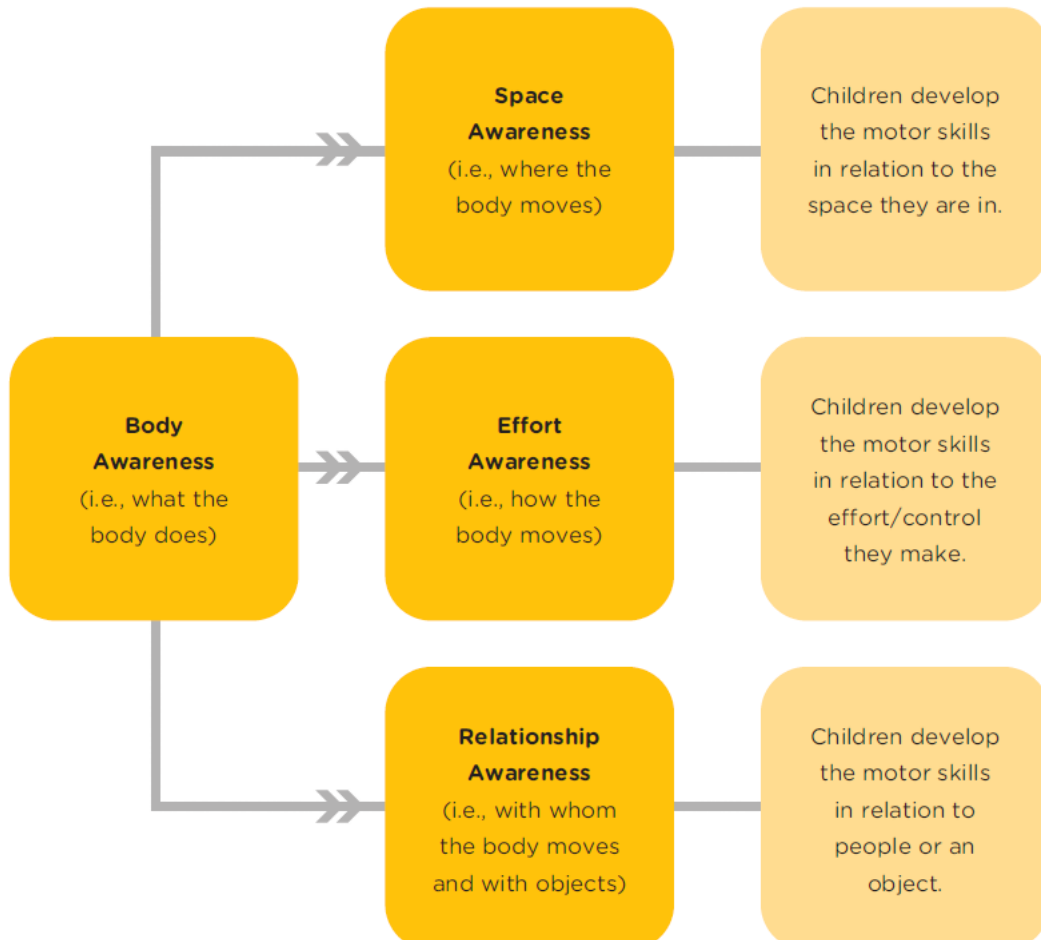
Body Awareness (i.e., what the body does)

Space Awareness (i.e., where the body moves)

Children develop the motor skills in relation to the space they are in.

Effort Awareness (i.e., how the body moves)

Children develop the motor skills in relation to the effort/control they make.

Relationship Awareness (i.e., with whom the body moves and with objects)

Children develop the motor skills in relation to people or an object.